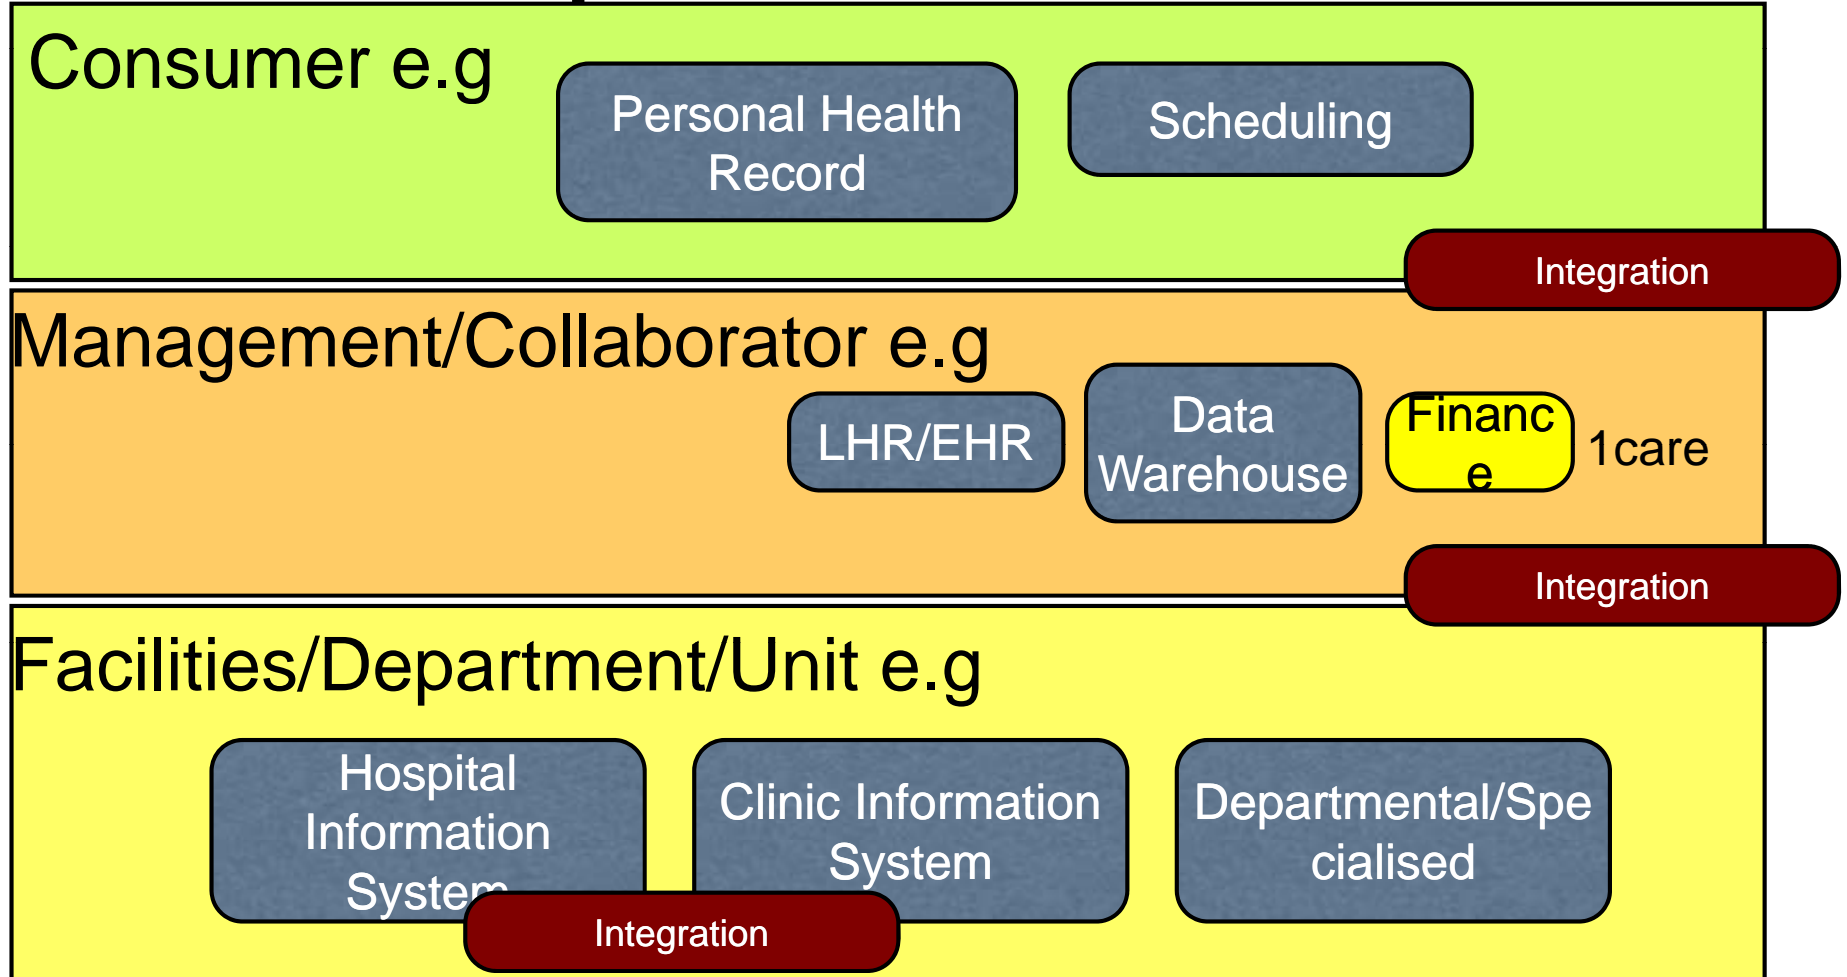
Consumer e.g

Personal Health Record

Scheduling

Integration

Management/Collaborator e.g

LHR/EHR

Data Warehouse

Financ e

1care

Integration

Facilities/Department/Unit e.g

Hospital Information System

Clinic Information System

Departmental/Spe cialised

Integration